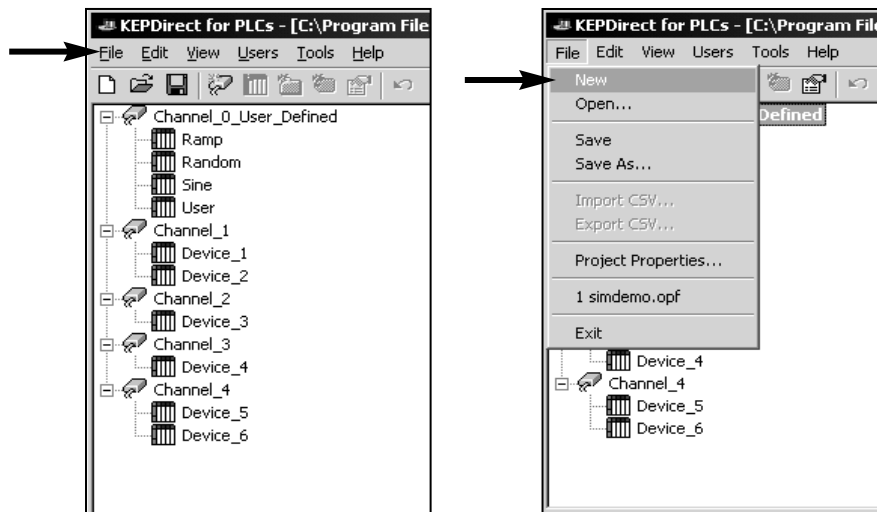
KEPDirect for PLCs - [C:\Program File

File Edit View Users Tools Help

Channel_0_User_Defined
Ramp
Random
Sine
User
Channel_1
Device_1
Device_2
Channel_2
Device_3
Channel_3
Device_4
Channel_4
Device_5
Device_6

KEPDirect for PLCs - [C:\Program File

File Edit View Users Tools Help

New
Open...
Save
Save As...
Import CSV...
Export CSV...
Project Properties...
1 simdemo.opf
Exit

Defined

Device_4
Channel_4
Device_5
Device_6